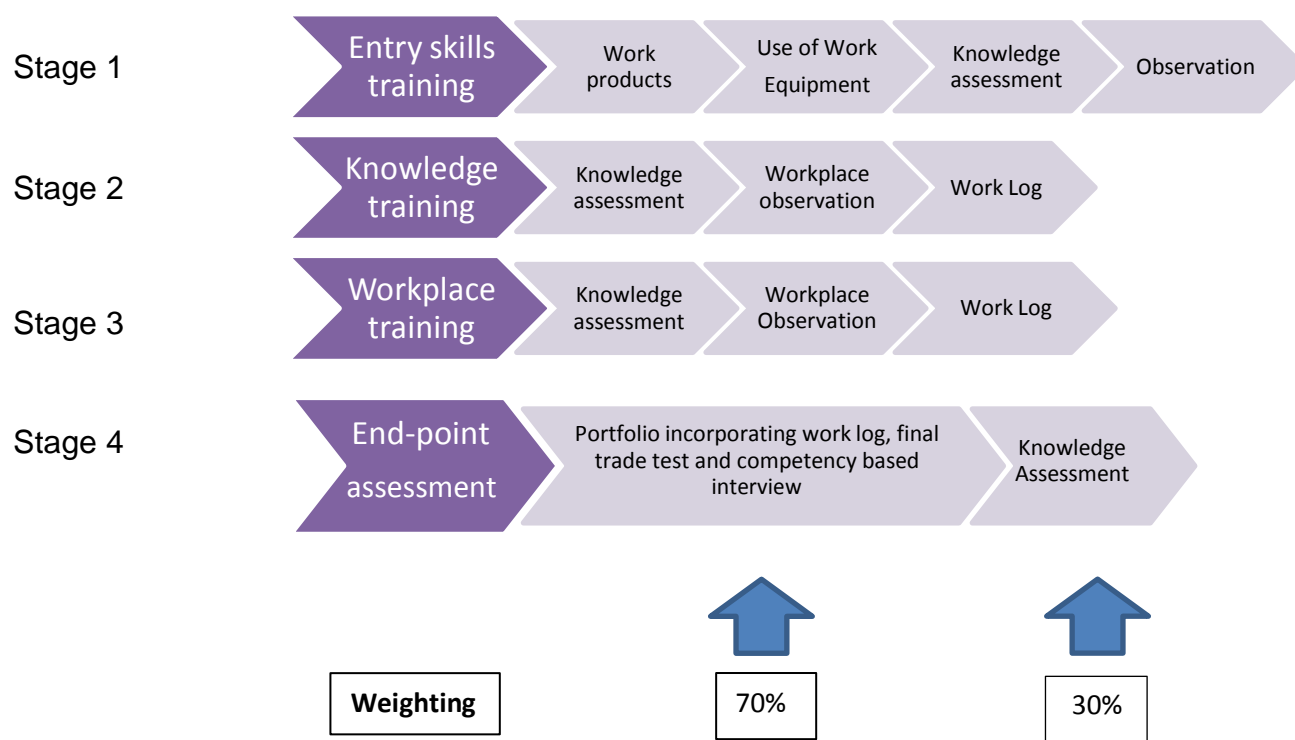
Stage 1

Entry skills training

Work products

Use of Work Equipment

Knowledge assessment

Observation

Stage 2

Knowledge training

Knowledge assessment

Workplace observation

Work Log

Stage 3

Workplace training

Knowledge assessment

Workplace Observation

Work Log

Stage 4

End-point assessment

Portfolio incorporating work log, final trade test and competency based interview

Knowledge Assessment

Weighting

70%

30%